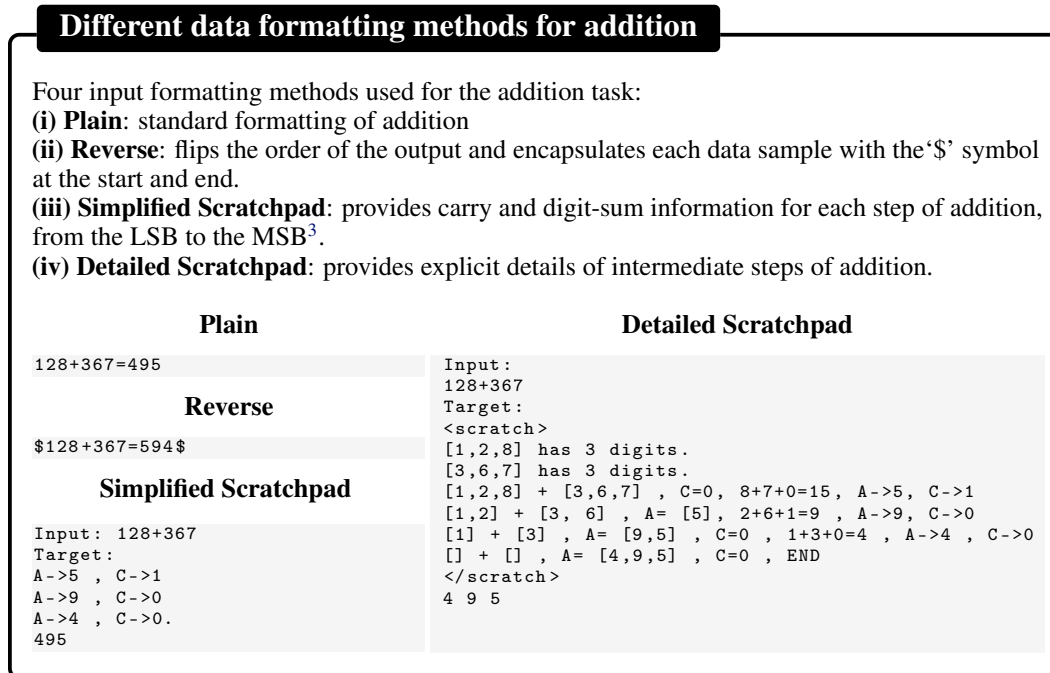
Different data formatting methods for addition

Four input formatting methods used for the addition task:
(i) Plain: standard formatting of addition
(ii) Reverse: flips the order of the output and encapsulates each data sample with the'\$' symbol at the start and end.
(iii) Simplified Scratchpad: provides carry and digit-sum information for each step of addition, from the LSB to the MSB$^3$.
(iv) Detailed Scratchpad: provides explicit details of intermediate steps of addition.

Plain

128+367=495

Reverse

\$128+367=594\$

Simplified Scratchpad

Input: 128+367
Target:
A->5 , C->1
A->9 , C->0
A->4 , C->0.
495

Detailed Scratchpad

Input:
128+367
Target:
<scratch>
[1,2,8] has 3 digits.
[3,6,7] has 3 digits.
[1,2,8] + [3,6,7] , C=0, 8+7+0=15, A->5, C->1
[1,2] + [3, 6] , A= [5], 2+6+1=9 , A->9, C->0
[1] + [3] , A= [9,5] , C=0 , 1+3+0=4 , A->4 , C->0
[] + [] , A= [4,9,5] , C=0 , END
</scratch>
4 9 5